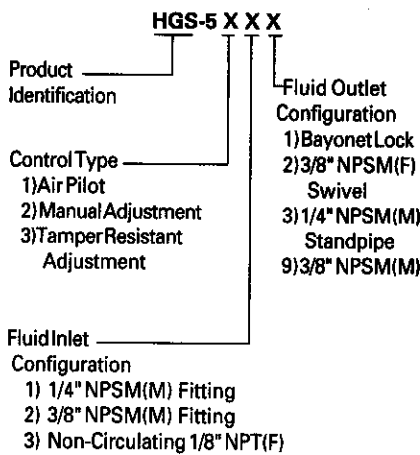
HGS-5 X X X

Product Identification

Control Type
1) Air Pilot
2) Manual Adjustment
3) Tamper Resistant Adjustment

Fluid Outlet Configuration
1) Bayonet Lock
2) 3/8" NPSM(F) Swivel
3) 1/4" NPSM(M) Standpipe
9) 3/8" NPSM(M)

Fluid Inlet Configuration
1) 1/4" NPSM(M) Fitting
2) 3/8" NPSM(M) Fitting
3) Non-Circulating 1/8" NPT(F)